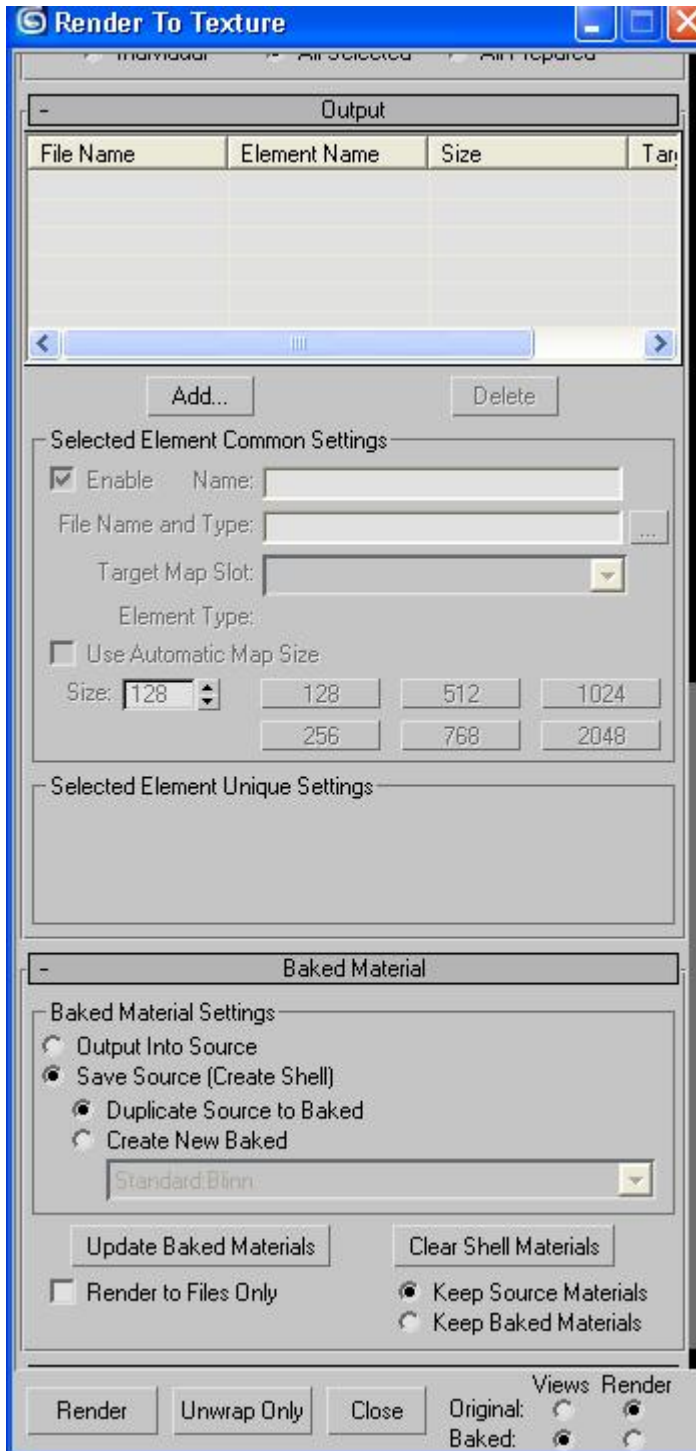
Render To Texture

Individual All Selected All Prepared

- Output

| File Name | Element Name | Size | Tar |
|---|---|---|---|

Add... Delete

Selected Element Common Settings

Enable Name:

File Name and Type: ...

Target Map Slot:

Element Type:

Use Automatic Map Size

Size: 128 128 512 1024 256 768 2048

Selected Element Unique Settings

- Baked Material

Baked Material Settings

Output Into Source

Save Source (Create Shell)

Duplicate Source to Baked

Create New Baked

Standard:Blinn

Update Baked Materials Clear Shell Materials

Render to Files Only

Keep Source Materials

Keep Baked Materials

Render Unwrap Only Close

Views Render

Original:

Baked: